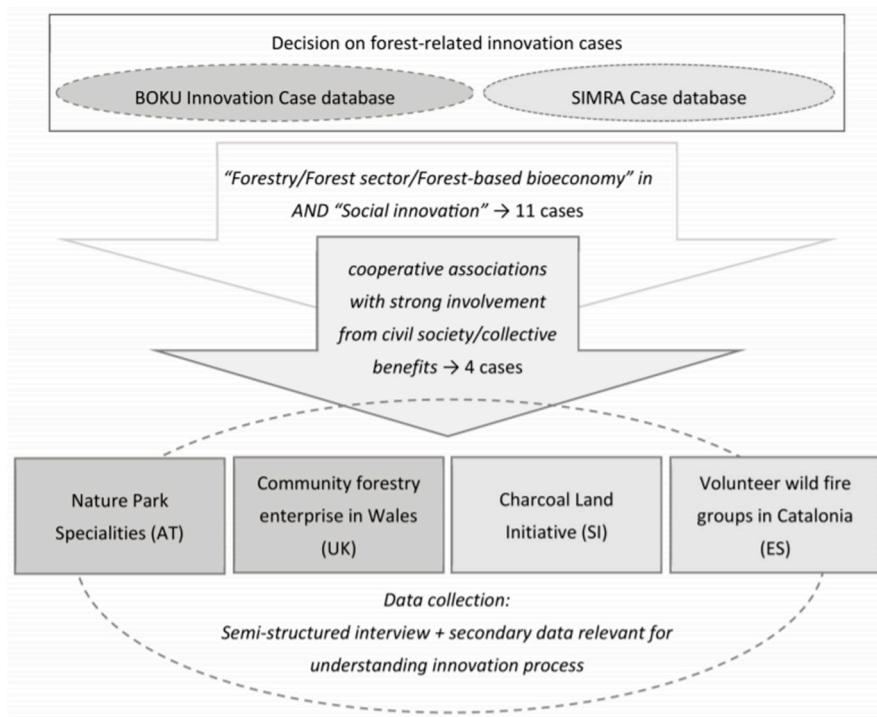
Decision on forest-related innovation cases

BOKU Innovation Case database

SIMRA Case database

"Forestry/Forest sector/Forest-based bioeconomy" in AND "Social innovation" → 11 cases

cooperative associations with strong involvement from civil society/collective benefits → 4 cases

Nature Park Specialities (AT)

Community forestry enterprise in Wales (UK)

Charcoal Land Initiative (SI)

Volunteer wild fire groups in Catalonia (ES)

Data collection:
Semi-structured interview + secondary data relevant for understanding innovation process